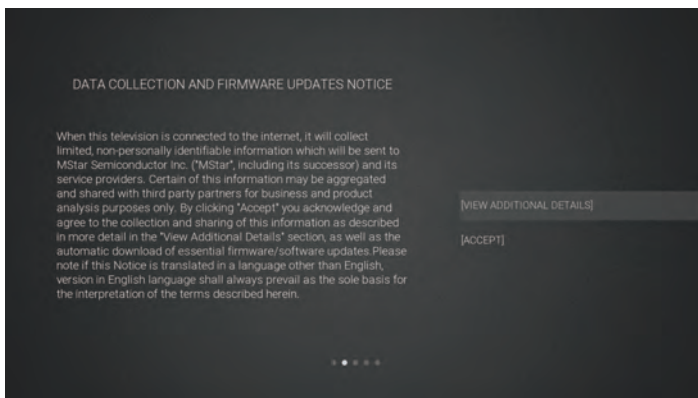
DATA COLLECTION AND FIRMWARE UPDATES NOTICE

When this television is connected to the internet, it will collect limited, non-personally identifiable information which will be sent to MStar Semiconductor Inc. ("MStar", including its successor) and its service providers. Certain of this information may be aggregated and shared with third party partners for business and product analysis purposes only. By clicking "Accept" you acknowledge and agree to the collection and sharing of this information as described in more detail in the "View Additional Details" section, as well as the automatic download of essential firmware/software updates.Please note if this Notice is translated in a language other than English, version in English language shall always prevail as the sole basis for the interpretation of the terms described herein.

[VIEW ADDITIONAL DETAILS]

[ACCEPT]